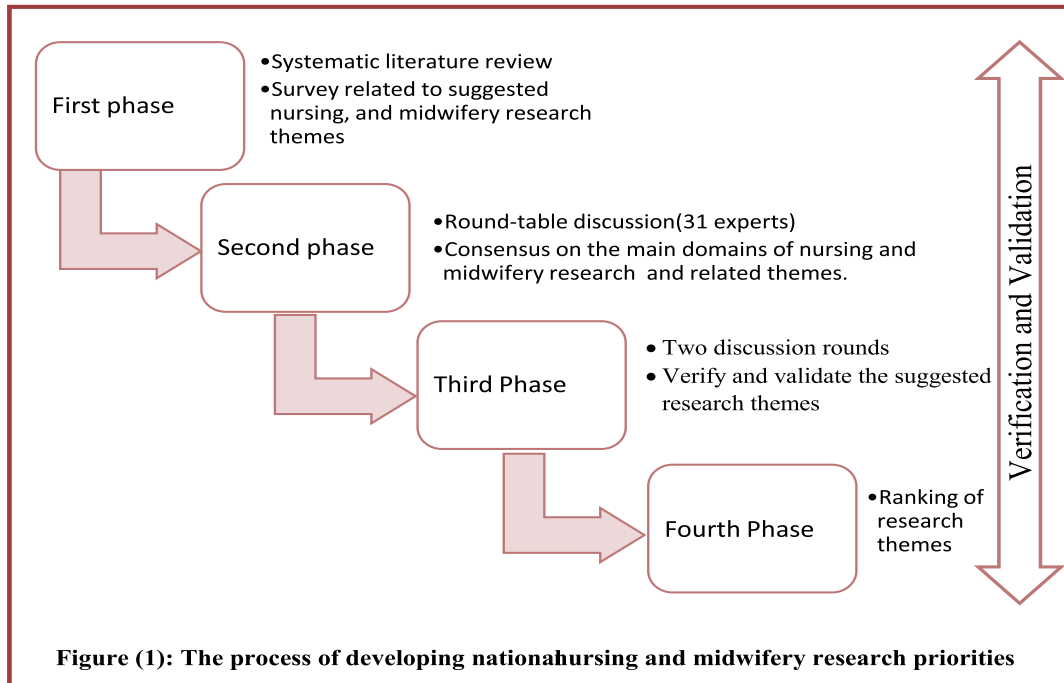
First phase

•Systematic literature review
•Survey related to suggested nursing, and midwifery research themes

Second phase

•Round-table discussion(31 experts)
•Consensus on the main domains of nursing and midwifery research and related themes.

Third Phase

• Two discussion rounds
• Verify and validate the suggested research themes

Fourth Phase

•Ranking of research themes

Verification and Validation

Figure (1): The process of developing nationahursing and midwifery research priorities